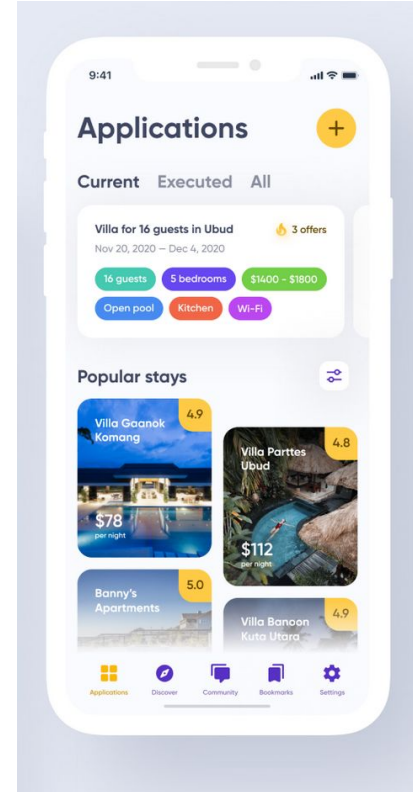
9:41

Applications

+

Current Executed All

Villa for 16 guests in Ubud

3 offers

Nov 20, 2020 — Dec 4, 2020

16 guests 5 bedrooms $1400 - $1800

Open pool Kitchen Wi-Fi

Popular stays

Villa Gaanok Komang

4.9

$78 per night

Villa Parttes Ubud

4.8

$112 per night

Banny's Apartments

5.0

Villa Banoon Kuta Utara

4.9

Applications Discover Community Bookmarks Settings